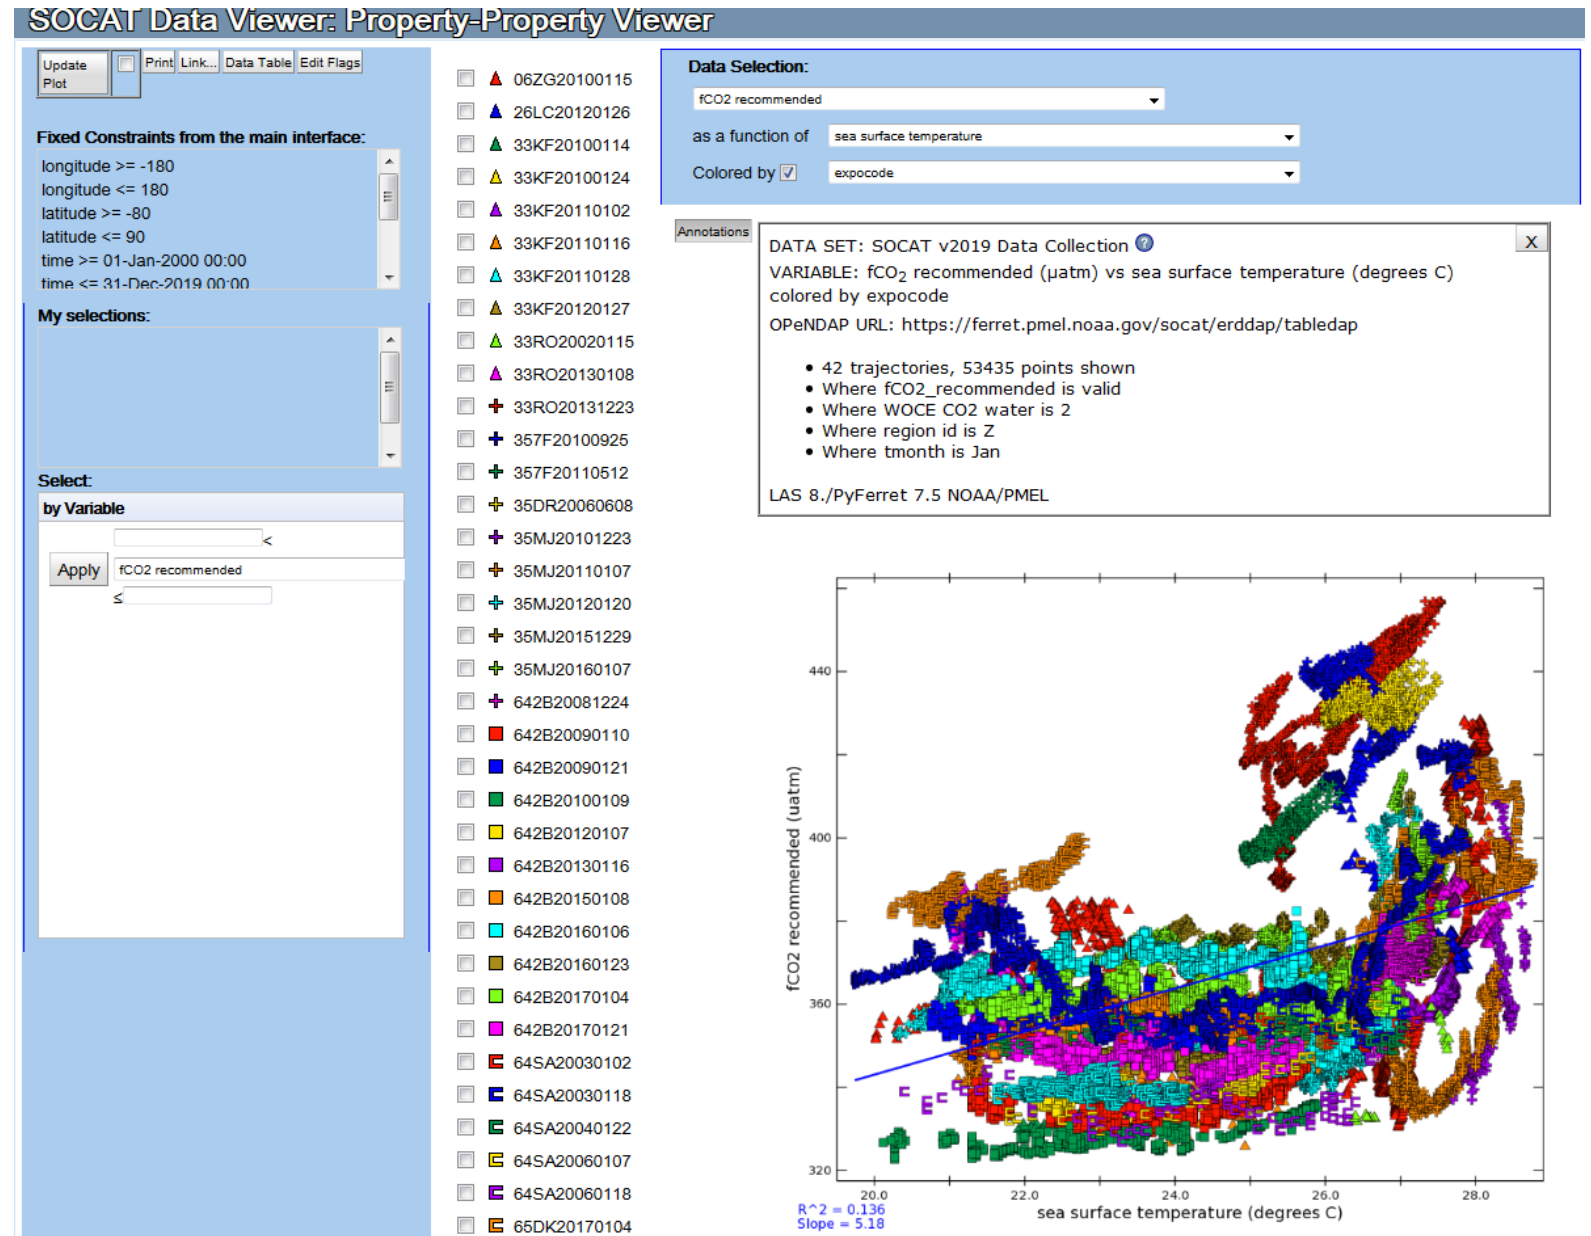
SOCAT Data Viewer: Property-Property Viewer

Update Plot

Print Link... Data Table Edit Flags

Fixed Constraints from the main interface:

longitude >= -180
longitude <= 180
latitude >= -80
latitude <= 90
time >= 01-Jan-2000 00:00
time <= 31-Dec-2019 00:00

My selections:

Select:

by Variable

<

Apply fCO2 recommended

≤

06ZG20100115
26LC20120126
33KF20100114
33KF20100124
33KF20110102
33KF20110116
33KF20110128
33KF20120127
33RO20020115
33RO20130108
33RO20131223
357F20100925
357F20110512
35DR20060608
35MJ20101223
35MJ20110107
35MJ20120120
35MJ20151229
35MJ20160107
642B20081224
642B20090110
642B20090121
642B20100109
642B20120107
642B20130116
642B20150108
642B20160106
642B20160123
642B20170104
642B20170121
64SA20030102
64SA20030118
64SA20040122
64SA20060107
64SA20060118
65DK20170104

Data Selection:

fCO2 recommended

as a function of sea surface temperature

Colored by expocode

Annotations

DATA SET: SOCAT v2019 Data Collection
VARIABLE: fCO$_2$ recommended (μatm) vs sea surface temperature (degrees C)
colored by expocode
OPeNDAP URL: https://ferret.pmel.noaa.gov/socat/erddap/tabledap

• 42 trajectories, 53435 points shown
• Where fCO2_recommended is valid
• Where WOCE CO2 water is 2
• Where region id is Z
• Where tmonth is Jan

LAS 8./PyFerret 7.5 NOAA/PMEL

X

fCO2 recommended (uatm)

440
400
360
320

20.0
22.0
24.0
26.0
28.0

sea surface temperature (degrees C)

R^2 = 0.136
Slope = 5.18